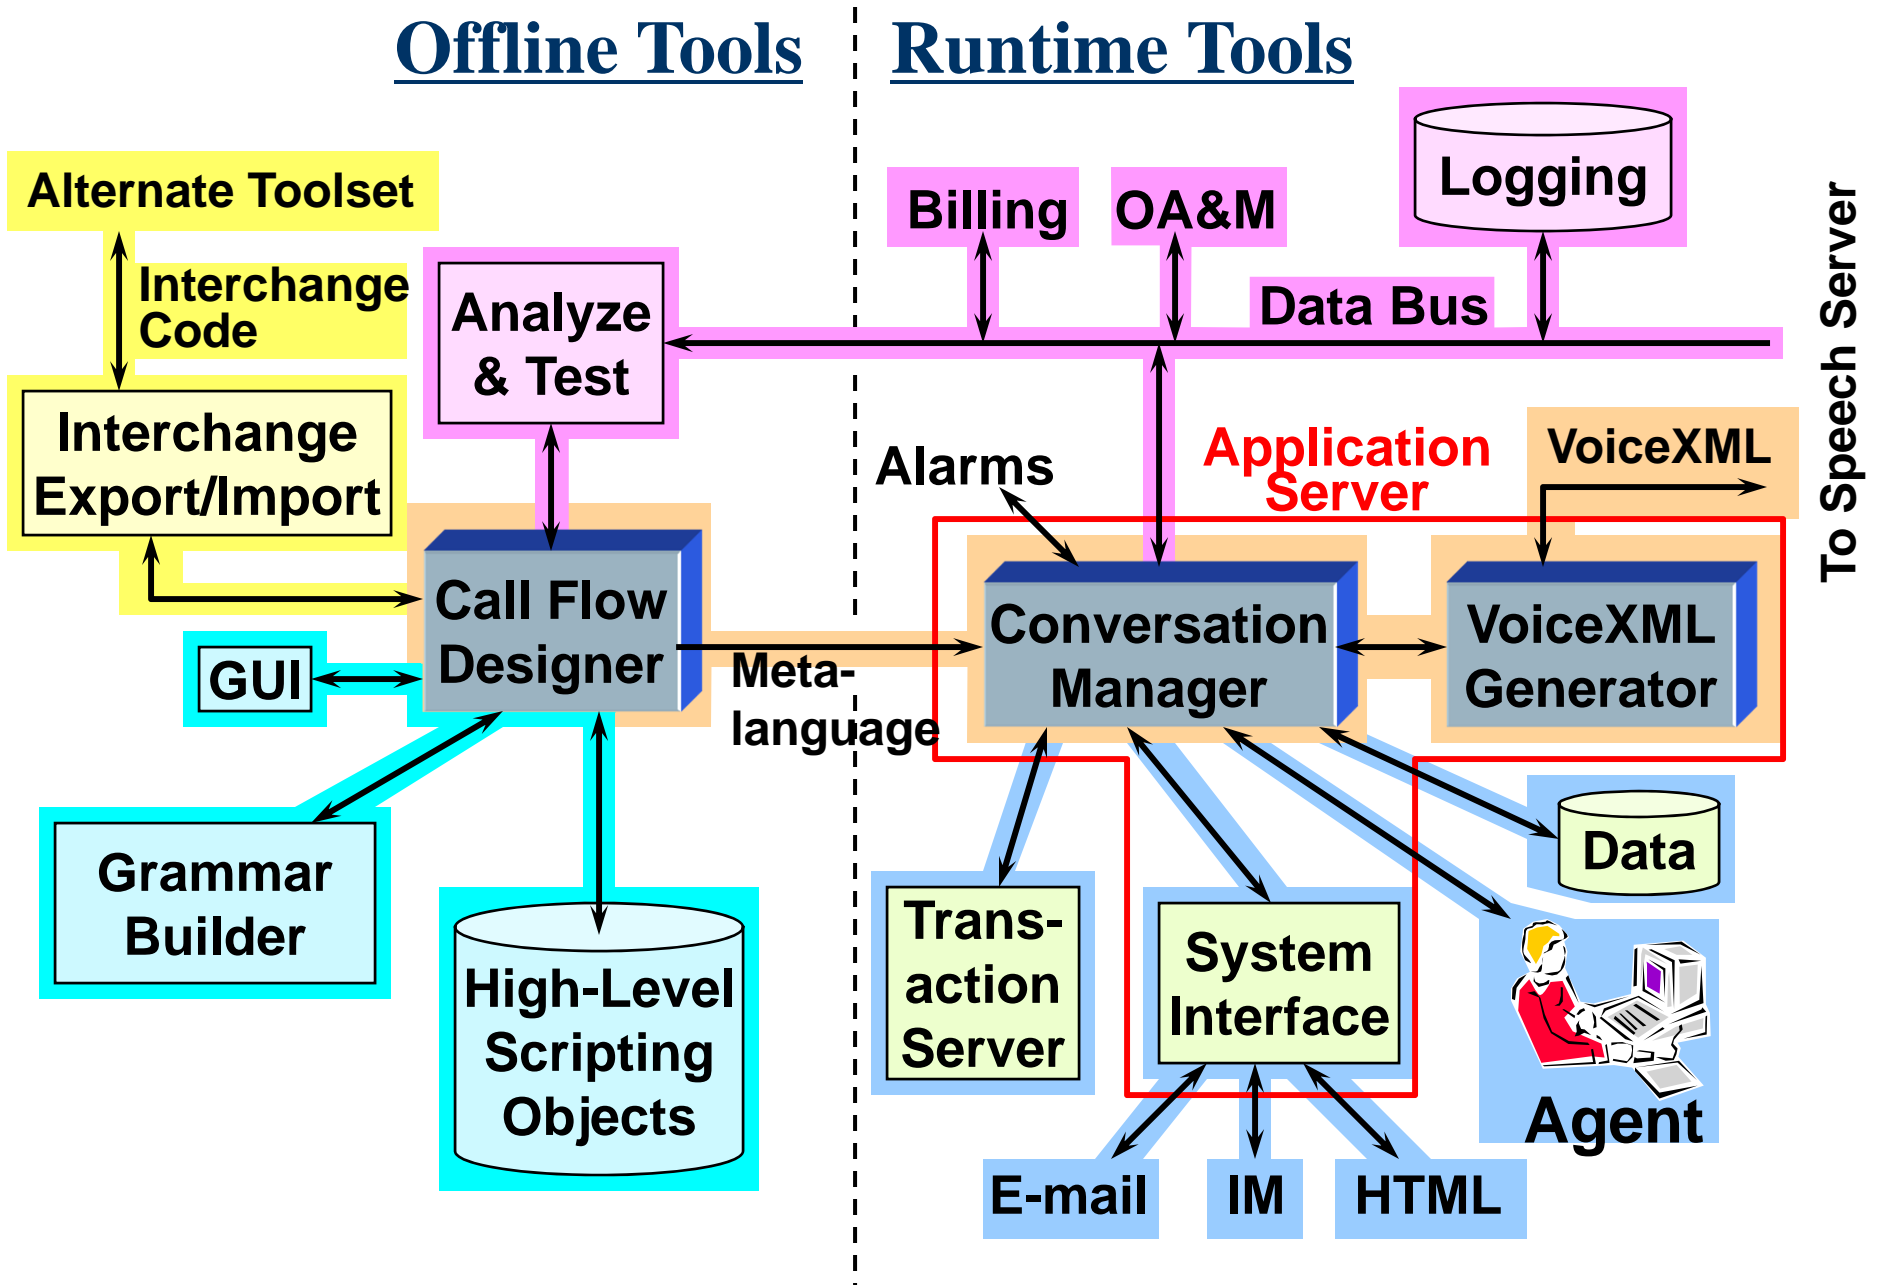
Offline Tools

Runtime Tools

Alternate Toolset

Interchange Code

Interchange Export/Import

Analyze & Test

Billing

OA&M

Logging

Data Bus

To Speech Server

Alarms

Application Server

VoiceXML

Call Flow Designer

GUI

Meta-language

Conversation Manager

VoiceXML Generator

Grammar Builder

High-Level Scripting Objects

Trans-action Server

System Interface

Data

Agent

E-mail

IM

HTML